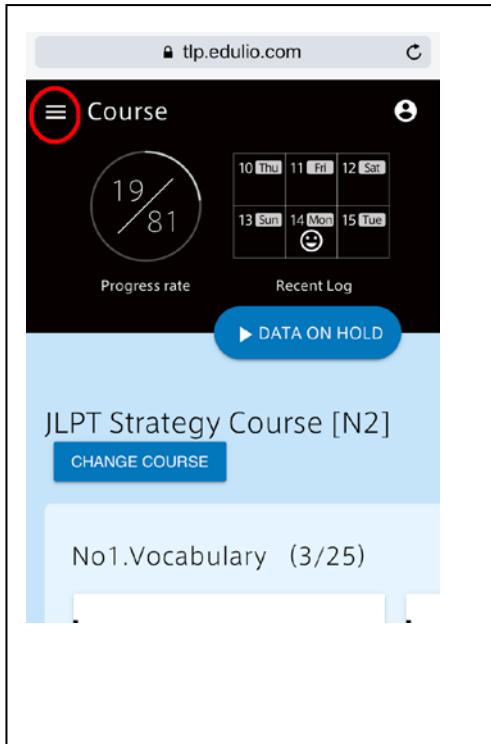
tlp.edulio.com

Course

19/81

Progress rate

| 10 Thu | 11 Fri | 12 Sat |
|---|---|---|
| 13 Sun | 14 Mon | 15 Tue |

Recent Log

▶ DATA ON HOLD

JLPT Strategy Course [N2]

CHANGE COURSE

No1.Vocabulary (3/25)